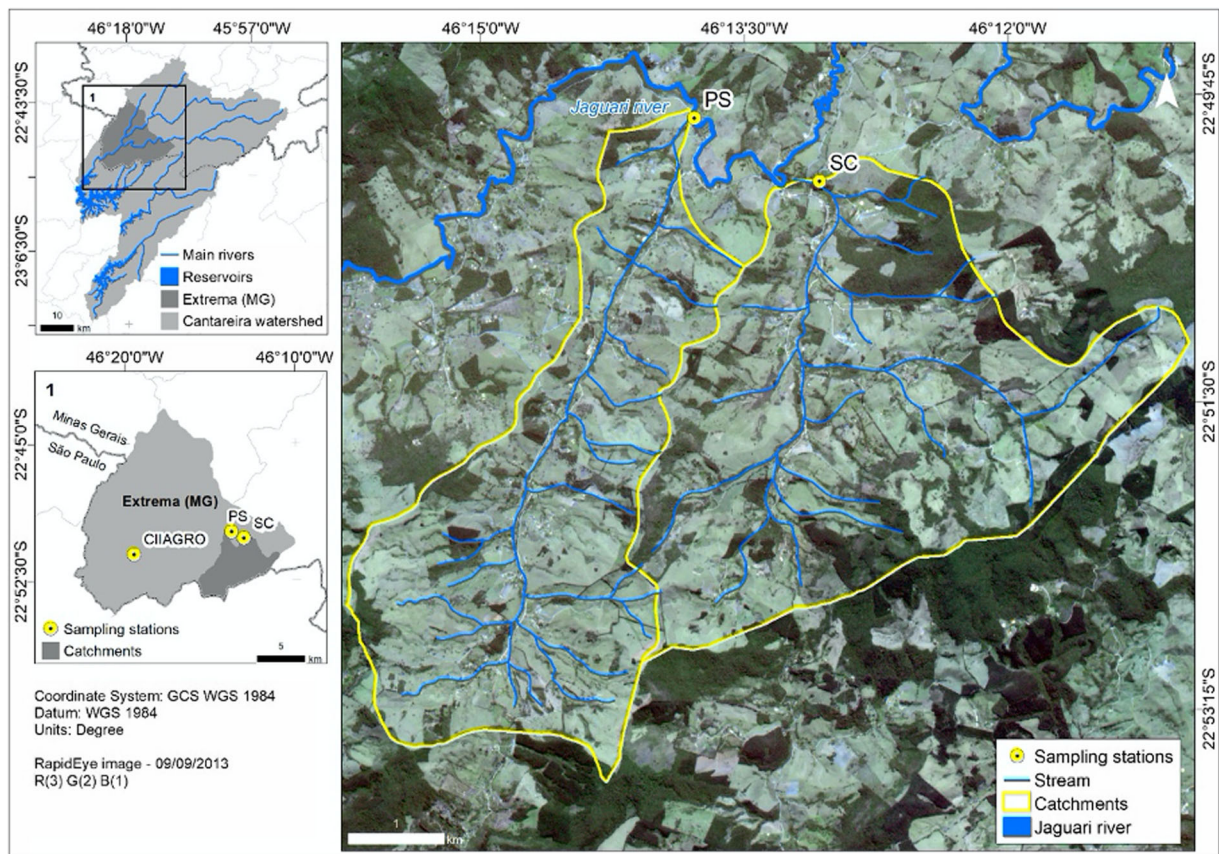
46°18'0"W 45°57'0"W

22°43'30"S

23°6'30"S

1

Main rivers
Reservoirs
Extrema (MG)
Cantareira watershed

10 km

46°20'0"W 46°10'0"W

22°45'0"S

22°52'30"S

1

Minas Gerais
São Paulo

Extrema (MG)

CIIAGRO

PS SC

Sampling stations
Catchments

5 km

Coordinate System: GCS WGS 1984
Datum: WGS 1984
Units: Degree

RapidEye image - 09/09/2013
R(3) G(2) B(1)

46°15'0"W 46°13'30"W 46°12'0"W

22°49'45"S

22°51'30"S

22°53'15"S

Jaguari river

PS

SC

1 km

Sampling stations
Stream
Catchments
Jaguari river